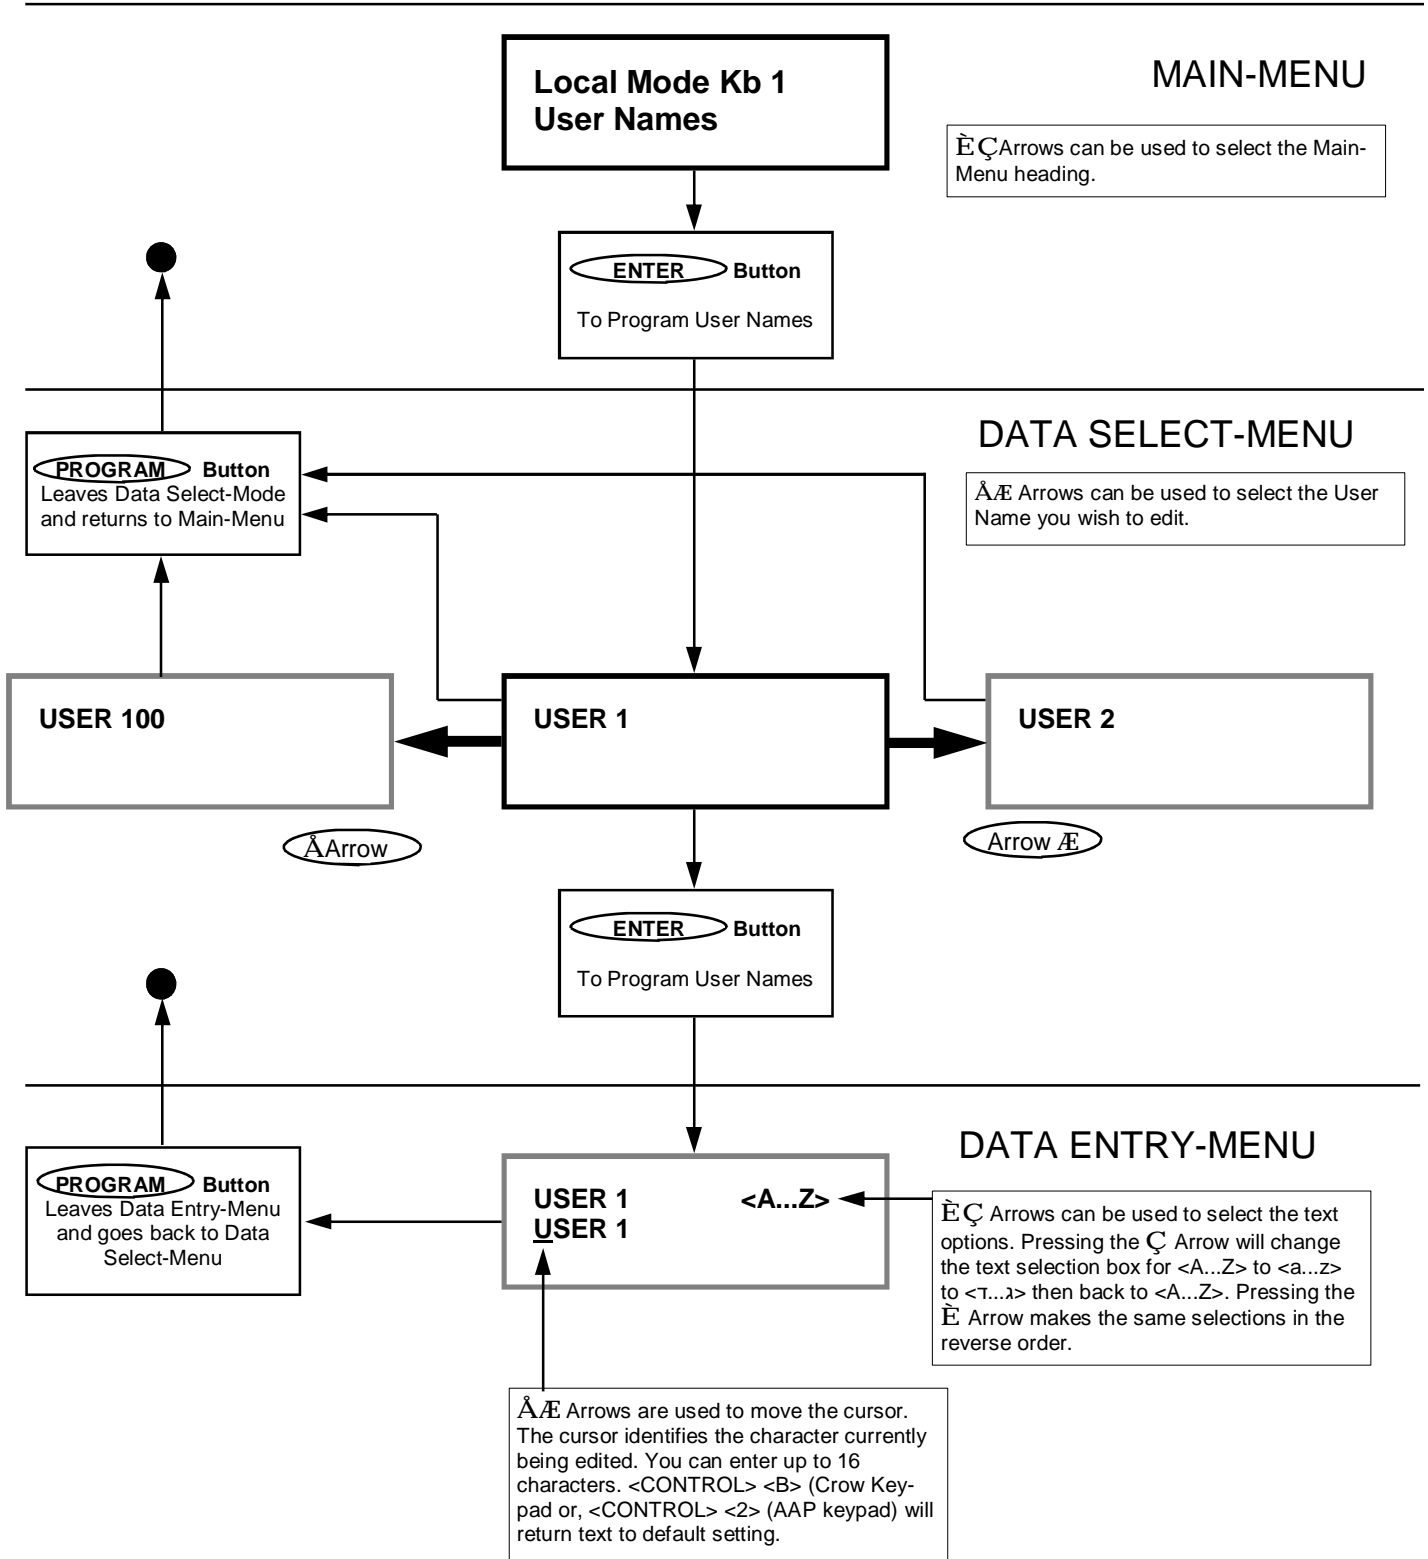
Local Mode Kb 1
User Names

MAIN-MENU

ÈÇArrows can be used to select the Main-Menu heading.

ENTER Button

To Program User Names

DATA SELECT-MENU

PROGRAM Button
Leaves Data Select-Mode and returns to Main-Menu

ÅÆ Arrows can be used to select the User Name you wish to edit.

USER 100

USER 1

USER 2

ÅArrow

Arrow Æ

ENTER Button

To Program User Names

DATA ENTRY-MENU

PROGRAM Button
Leaves Data Entry-Menu and goes back to Data Select-Menu

USER 1 <A...Z>
USER 1

ÈÇ Arrows can be used to select the text options. Pressing the Ç Arrow will change the text selection box for <A...Z> to <a...z> to <ד...ג> then back to <A...Z>. Pressing the È Arrow makes the same selections in the reverse order.

ÅÆ Arrows are used to move the cursor. The cursor identifies the character currently being edited. You can enter up to 16 characters. <CONTROL> <B> (Crow Keypad or, <CONTROL> <2> (AAP keypad) will return text to default setting.